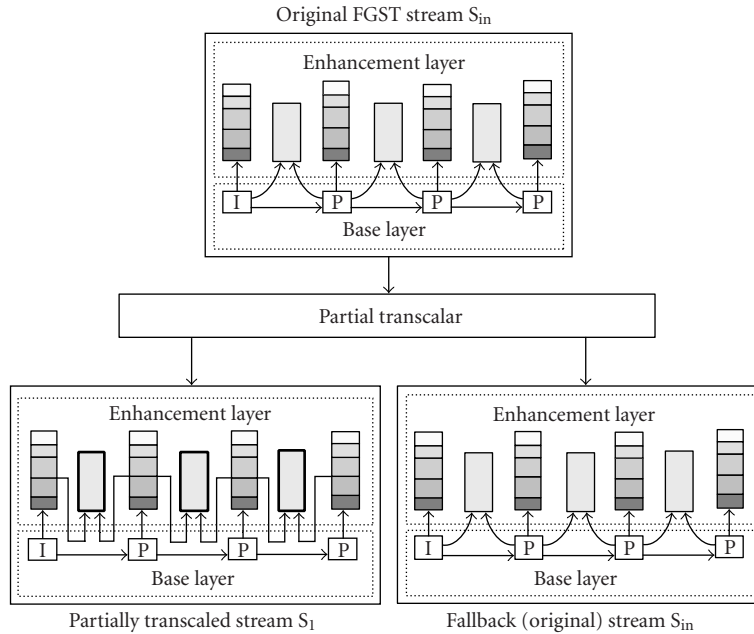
Original FGST stream $S_{in}$

Enhancement layer

I P P P

Base layer

Partial transcalar

Enhancement layer

I P P P

Base layer

Partially transcaled stream $S_1$

Enhancement layer

I P P P

Base layer

Fallback (original) stream $S_{in}$